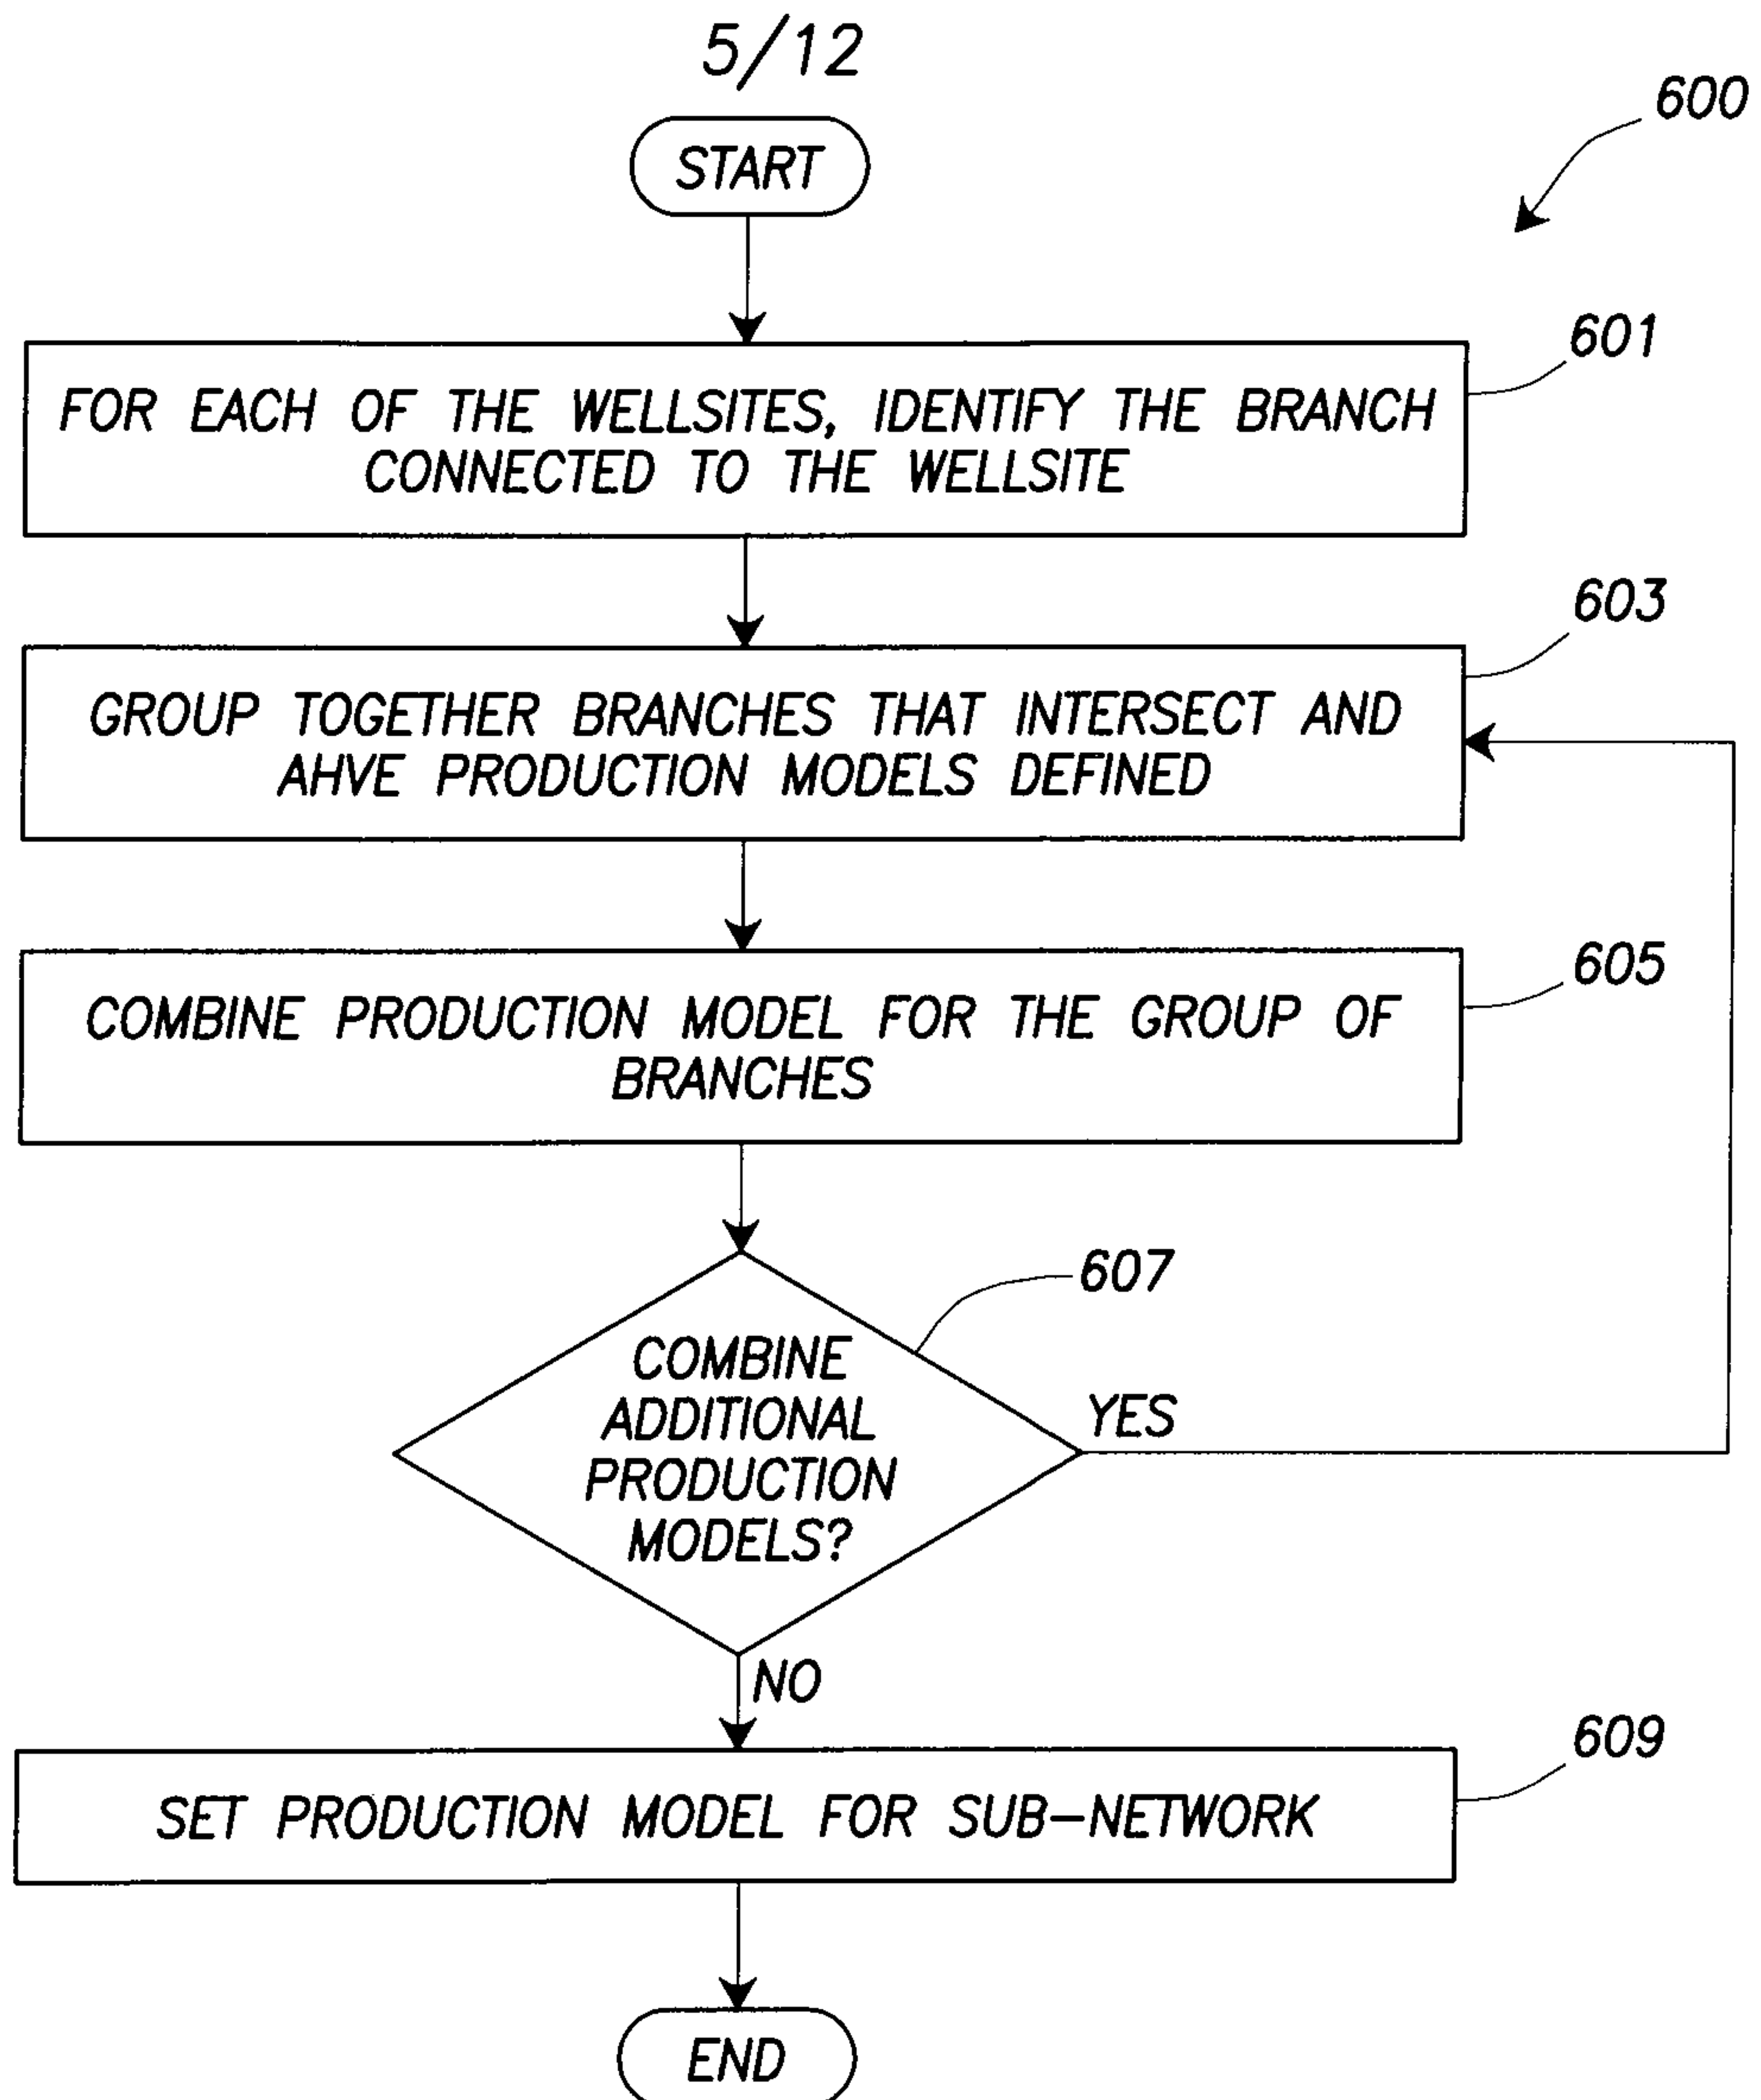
5/12

600

START

601

FOR EACH OF THE WELLSITES, IDENTIFY THE BRANCH CONNECTED TO THE WELLSITE

603

GROUP TOGETHER BRANCHES THAT INTERSECT AND AHVE PRODUCTION MODELS DEFINED

605

COMBINE PRODUCTION MODEL FOR THE GROUP OF BRANCHES

607

COMBINE ADDITIONAL PRODUCTION MODELS?

YES

NO

609

SET PRODUCTION MODEL FOR SUB-NETWORK

END